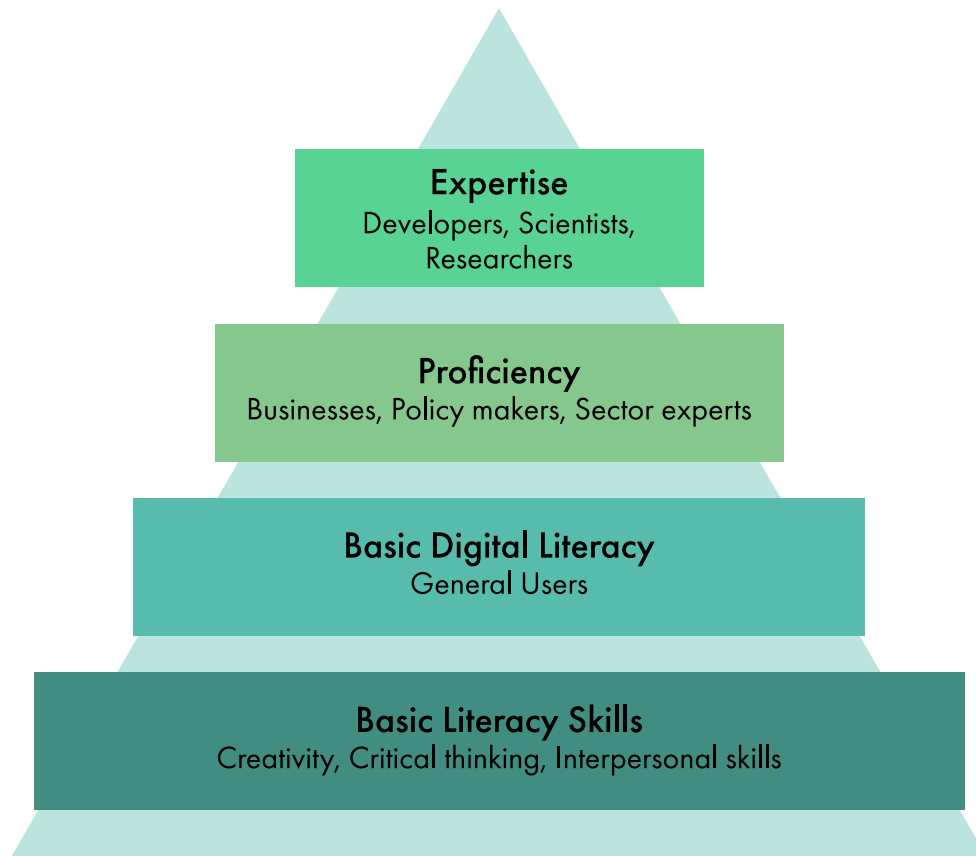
Expertise
Developers, Scientists, Researchers

Proficiency
Businesses, Policy makers, Sector experts

Basic Digital Literacy
General Users

Basic Literacy Skills
Creativity, Critical thinking, Interpersonal skills